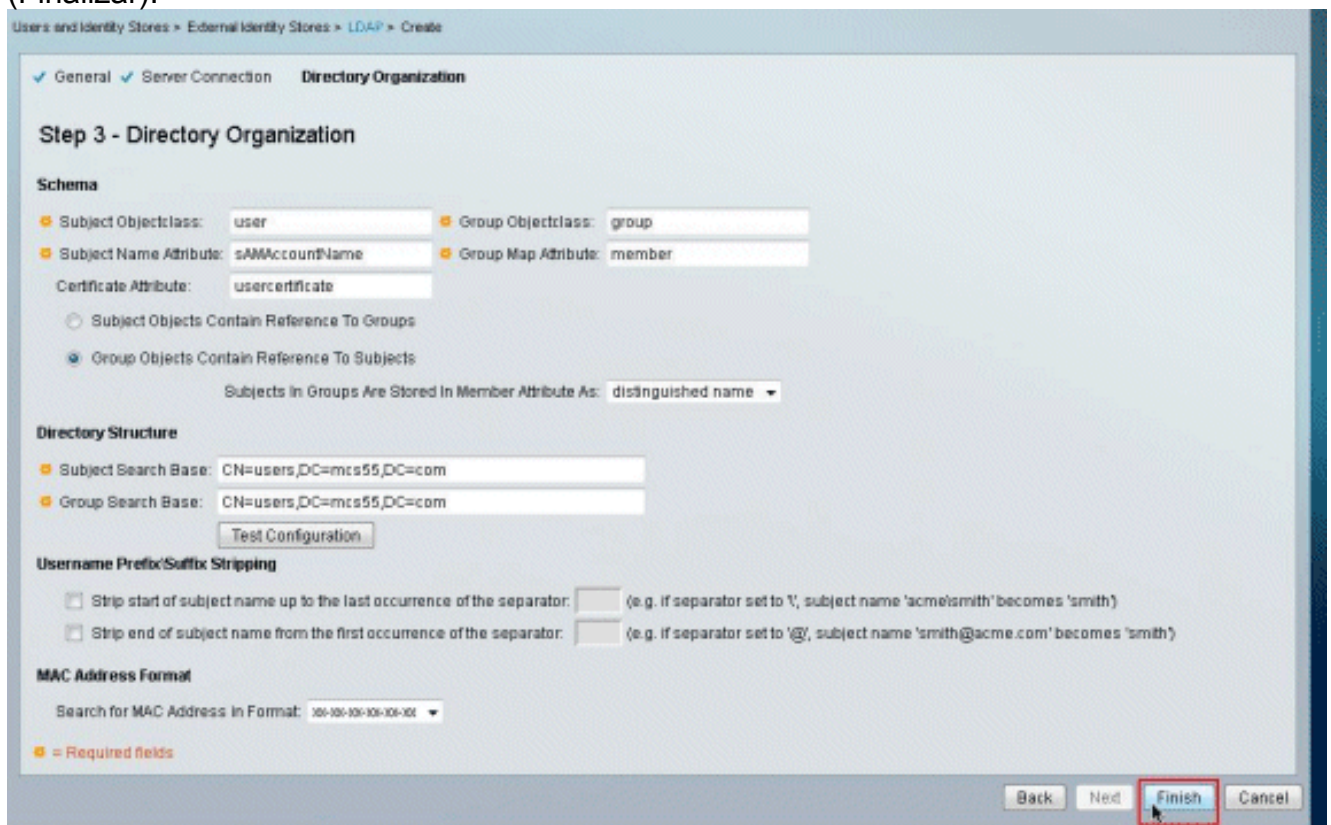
(Finalizar).

Users and Identity Stores > External Identity Stores > LDAP > Create

General Server Connection Directory Organization

Step 3 - Directory Organization

Schema

Subject Objectclass: user

Group Objectclass: group

Subject Name Attribute: sAMAccountName

Group Map Attribute: member

Certificate Attribute: usercertificate

Subject Objects Contain Reference To Groups

Group Objects Contain Reference To Subjects

Subjects In Groups Are Stored In Member Attribute As: distinguished name

Directory Structure

Subject Search Base: CN=users,DC=mcs55,DC=com

Group Search Base: CN=users,DC=mcs55,DC=com

Test Configuration

Username Prefix\Suffix Stripping

Strip start of subject name up to the last occurrence of the separator: (e.g. if separator set to '\', subject name 'acme\smith' becomes 'smith')

Strip end of subject name from the first occurrence of the separator: (e.g. if separator set to '@', subject name 'smith@acme.com' becomes 'smith')

MAC Address Format

Search for MAC Address in Format: xx-xx-xx-xx-xx-xx

= Required fields

Back Next Finish Cancel